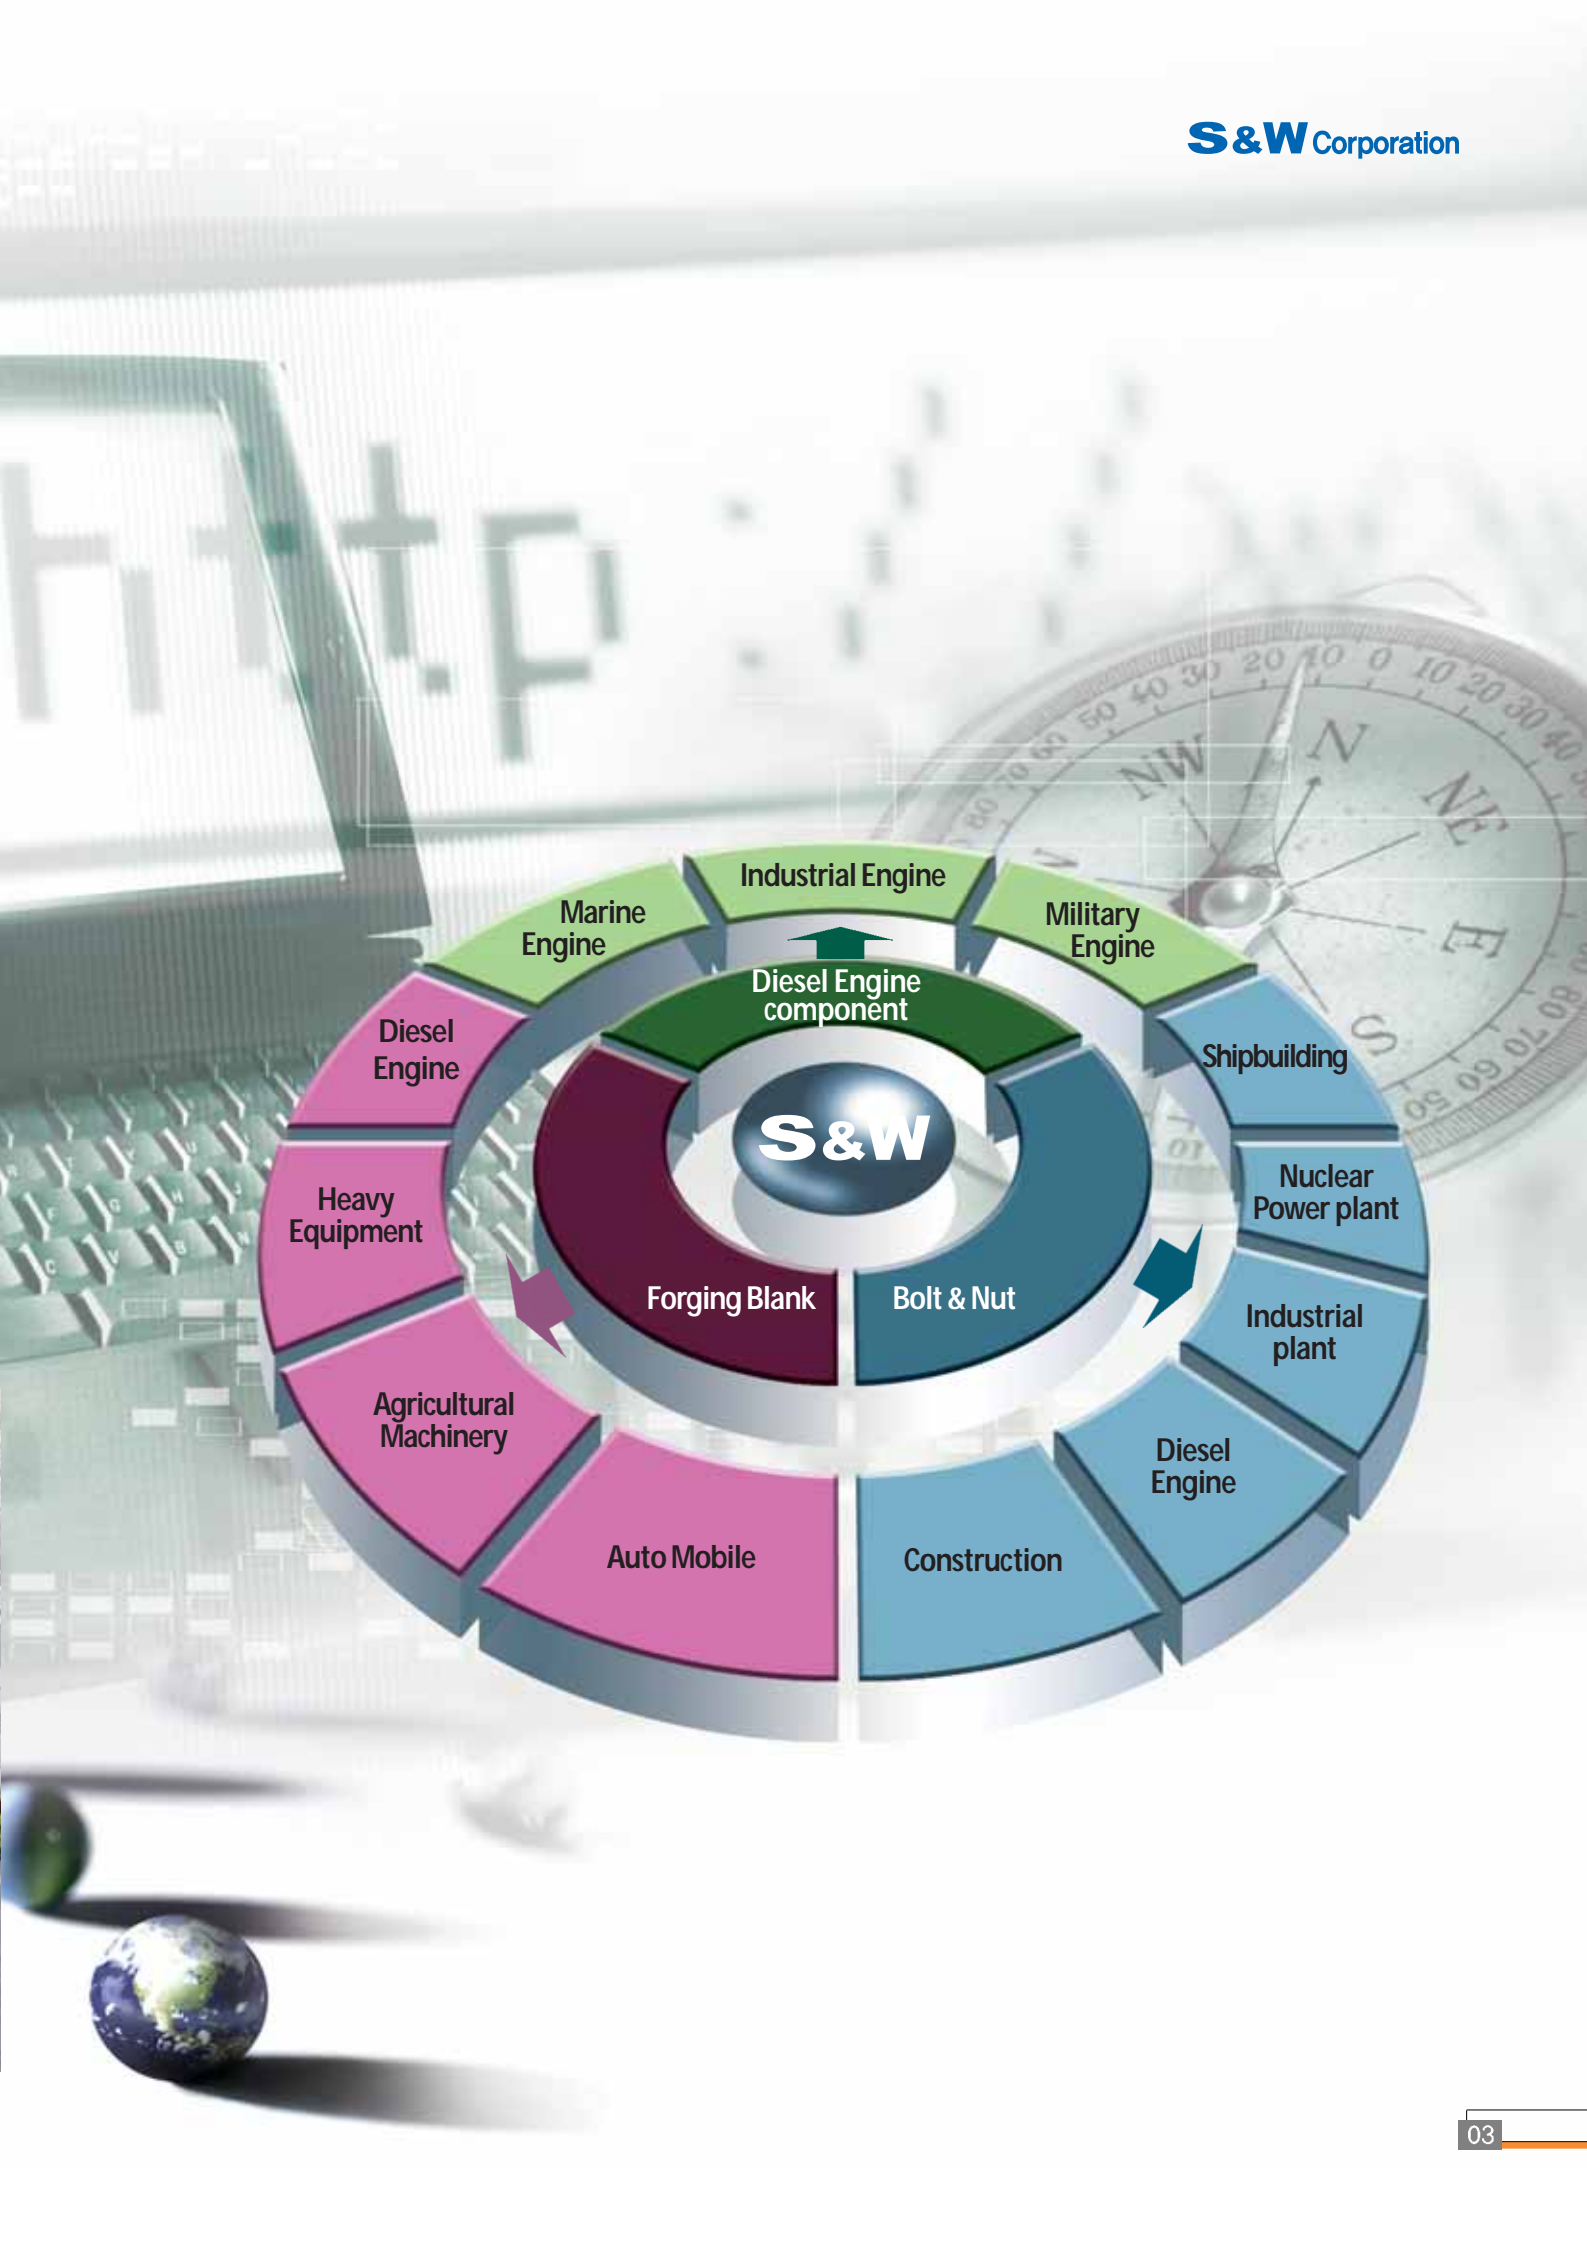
S&W Corporation

http

NW N NE E S

Industrial Engine
Marine Engine
Military Engine
Diesel Engine component
Diesel Engine
Shipbuilding
S&W
Heavy Equipment
Nuclear Power plant
Forging Blank
Bolt & Nut
Industrial plant
Agricultural Machinery
Diesel Engine
Auto Mobile
Construction

03